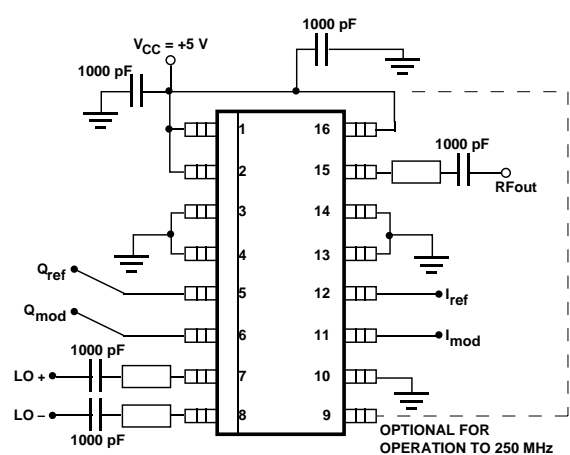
$V_{CC}$ = +5 V

1000 pF

1000 pF

1000 pF

RFout

$Q_{ref}$

$Q_{mod}$

$I_{ref}$

$I_{mod}$

LO +

LO –

1000 pF

1000 pF

1

2

3

4

5

6

7

8

16

15

14

13

12

11

10

9

OPTIONAL FOR OPERATION TO 250 MHz